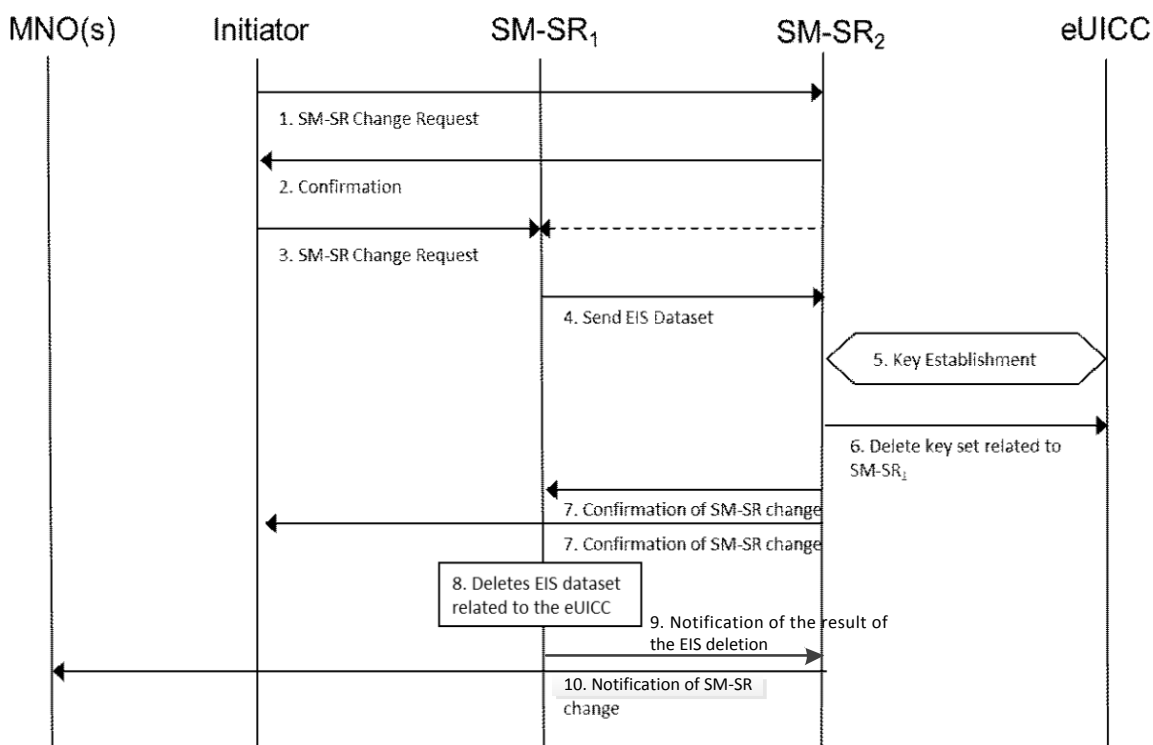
MNO(s) Initiator $SM\text{-}SR_1$ $SM\text{-}SR_2$ eUICC

1. SM-SR Change Request

2. Confirmation

3. SM-SR Change Request

4. Send EIS Dataset

5. Key Establishment

6. Delete key set related to $SM\text{-}SR_1$

7. Confirmation of SM-SR change

7. Confirmation of SM-SR change

8. Deletes EIS dataset related to the eUICC

9. Notification of the result of the EIS deletion

10. Notification of SM-SR change